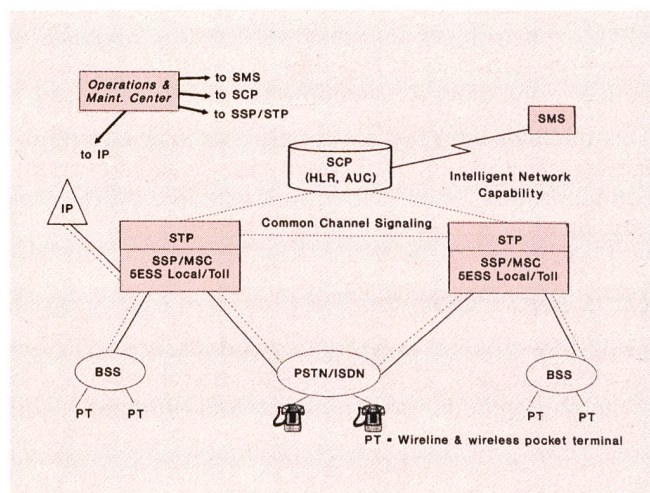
Operations & Maint. Center

to SMS
to SCP
to SSP/STP
to IP

SMS

SCP
(HLR, AUC)

Intelligent Network Capability

IP

Common Channel Signaling

STP
SSP/MSC
5ESS Local/Toll

STP
SSP/MSC
5ESS Local/Toll

BSS
PT PT

PSTN/ISDN

BSS
PT PT

PT = Wireline & wireless pocket terminal